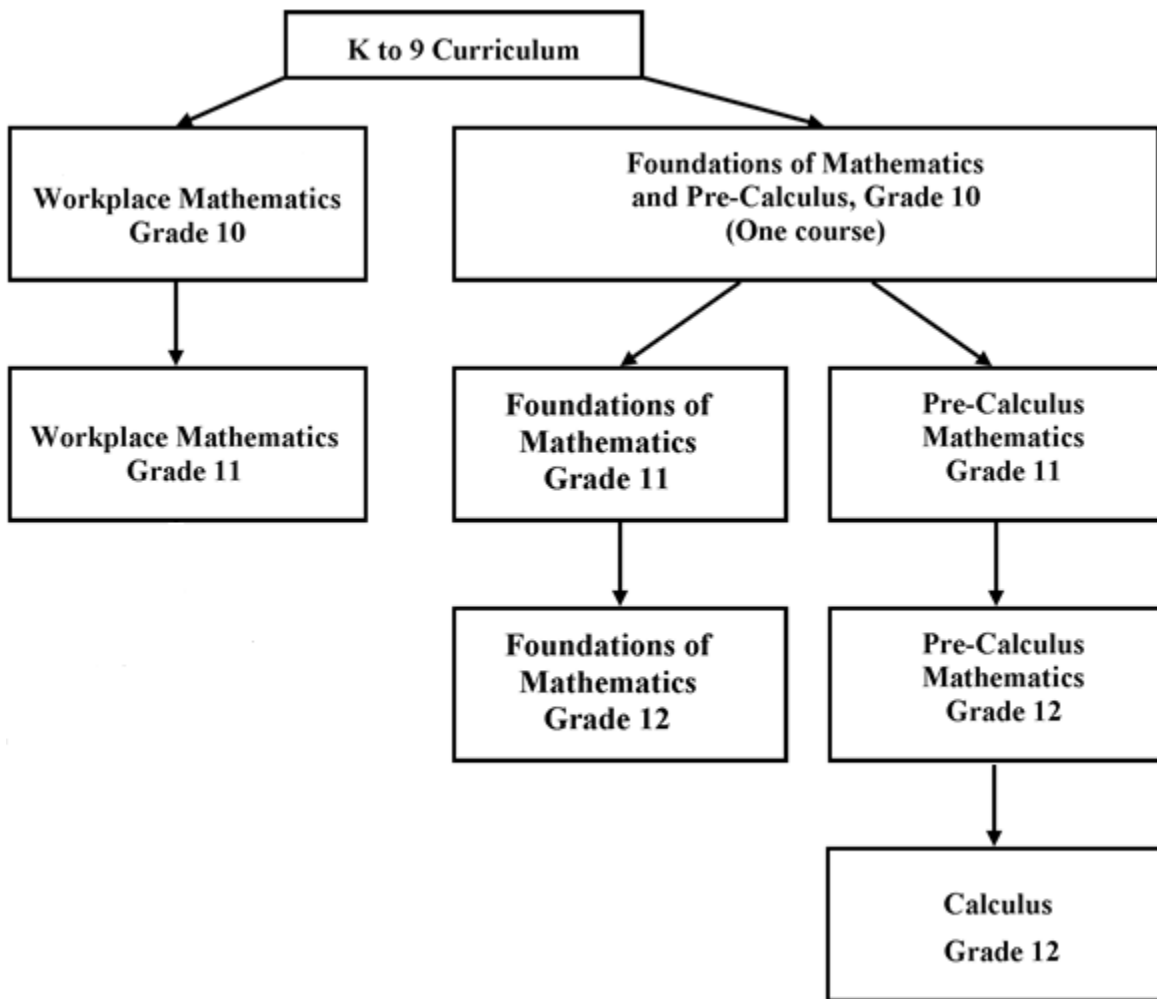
K to 9 Curriculum

Workplace Mathematics Grade 10

Foundations of Mathematics and Pre-Calculus, Grade 10 (One course)

Workplace Mathematics Grade 11

Foundations of Mathematics Grade 11

Pre-Calculus Mathematics Grade 11

Foundations of Mathematics Grade 12

Pre-Calculus Mathematics Grade 12

Calculus Grade 12